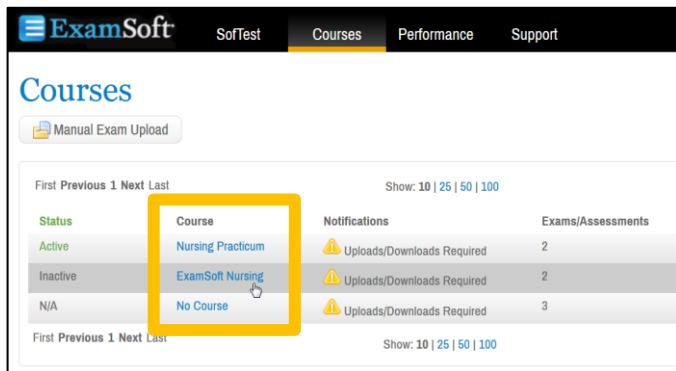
ExamSoft SofTest Courses Performance Support

Courses

Manual Exam Upload

First Previous 1 Next Last

Show: 10 | 25 | 50 | 100

| Status | Course | Notifications | Exams/Assessments |
|---|---|---|---|
| Active | Nursing Practicum | Uploads/Downloads Required | 2 |
| Inactive | ExamSoft Nursing | Uploads/Downloads Required | 2 |
| N/A | No Course | Uploads/Downloads Required | 3 |

First Previous 1 Next Last

Show: 10 | 25 | 50 | 100